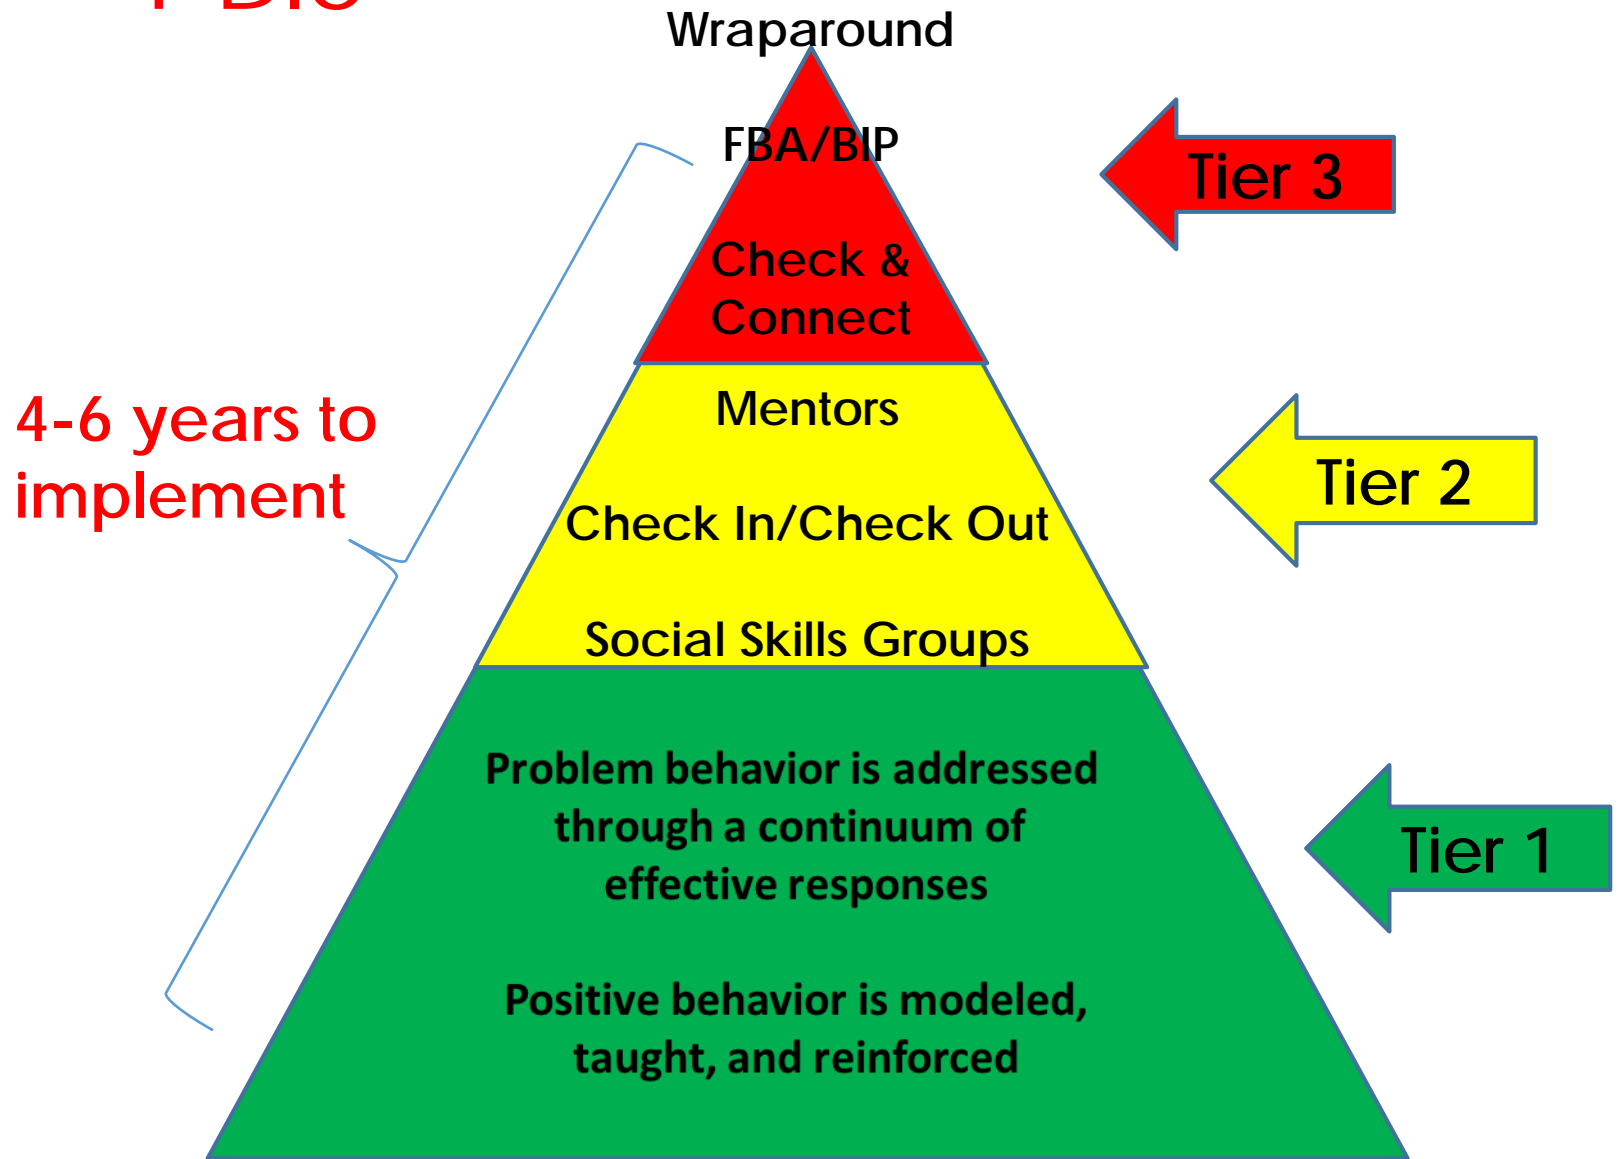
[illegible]

Wraparound

FBA/BIP

Check & Connect

Tier 3

4-6 years to implement

Mentors

Check In/Check Out

Social Skills Groups

Tier 2

Problem behavior is addressed through a continuum of effective responses

Positive behavior is modeled, taught, and reinforced

Tier 1